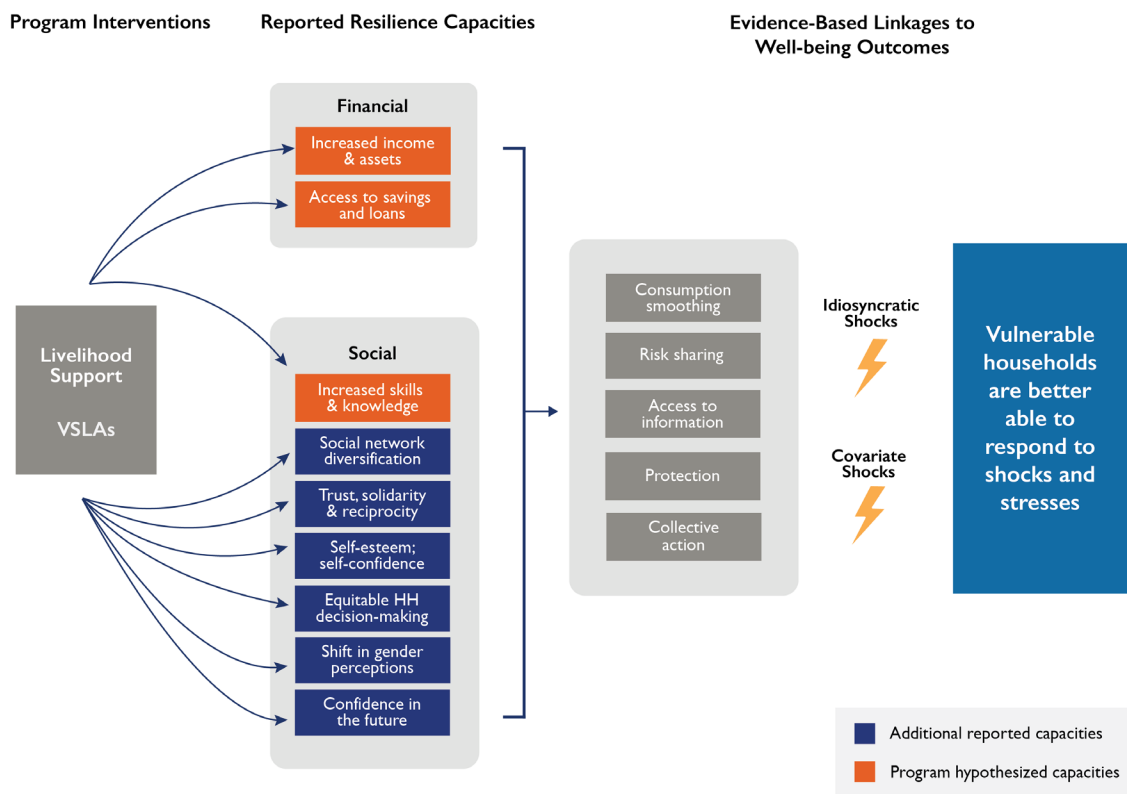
Program Interventions

Reported Resilience Capacities

Evidence-Based Linkages to Well-being Outcomes

Financial

Increased income & assets

Access to savings and loans

Livelihood Support

VSLAs

Social

Increased skills & knowledge

Social network diversification

Trust, solidarity & reciprocity

Self-esteem; self-confidence

Equitable HH decision-making

Shift in gender perceptions

Confidence in the future

Consumption smoothing

Risk sharing

Access to information

Protection

Collective action

Idiosyncratic Shocks

Covariate Shocks

Vulnerable households are better able to respond to shocks and stresses

Additional reported capacities

Program hypothesized capacities